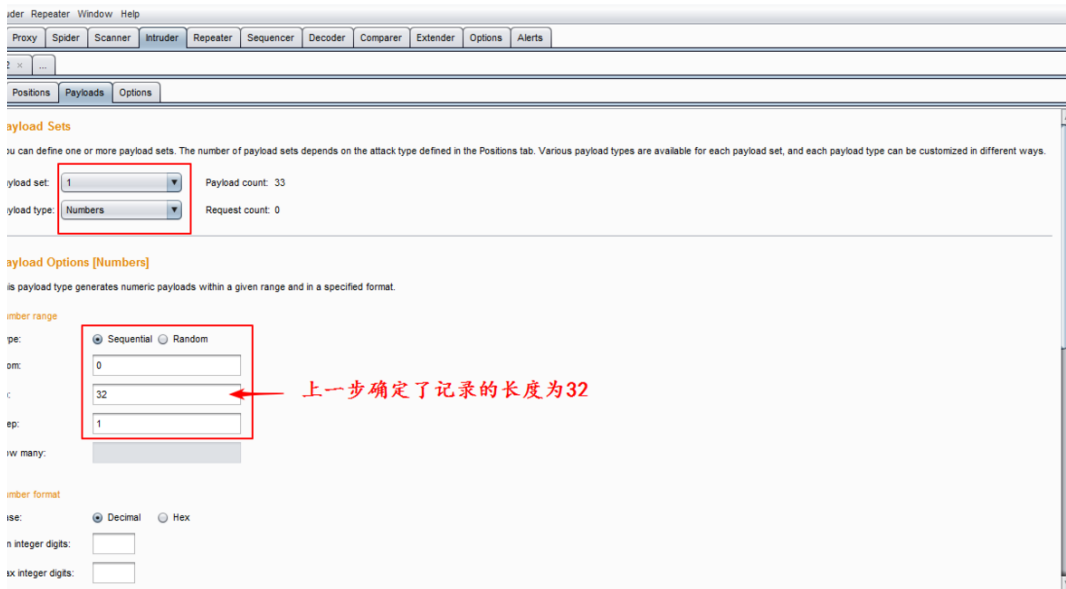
uder Repeater Window Help

Proxy | Spider | Scanner | Intruder | Repeater | Sequencer | Decoder | Comparer | Extender | Options | Alerts

2 × | ...

Positions | Payloads | Options

ayload Sets

ou can define one or more payload sets. The number of payload sets depends on the attack type defined in the Positions tab. Various payload types are available for each payload set, and each payload type can be customized in different ways.

ayload set: 1 Payload count: 33

ayload type: Numbers Request count: 0

ayload Options [Numbers]

is payload type generates numeric payloads within a given range and in a specified format.

umber range

ype: Sequential Random

om: 0

: 32

ep: 1

ow many:

上一步确定了记录的长度为32

umber format

ase: Decimal Hex

n integer digits:

ax integer digits: